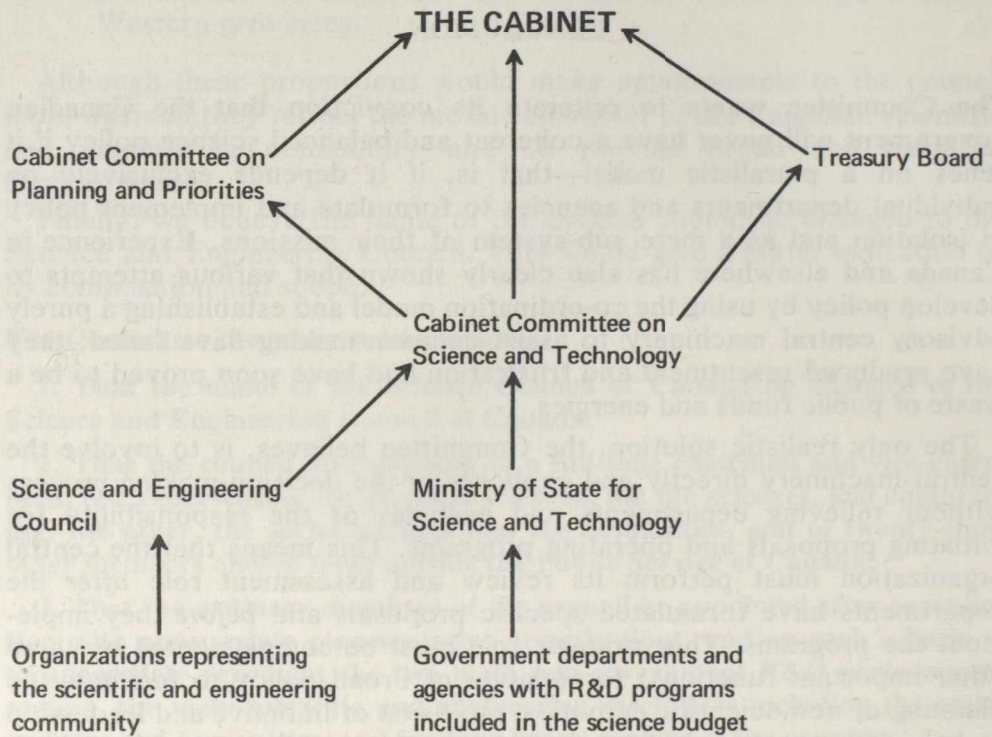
THE CABINET

Cabinet Committee on Planning and Priorities

Treasury Board

Cabinet Committee on Science and Technology

Science and Engineering Council

Ministry of State for Science and Technology

Organizations representing the scientific and engineering community

Government departments and agencies with R&D programs included in the science budget